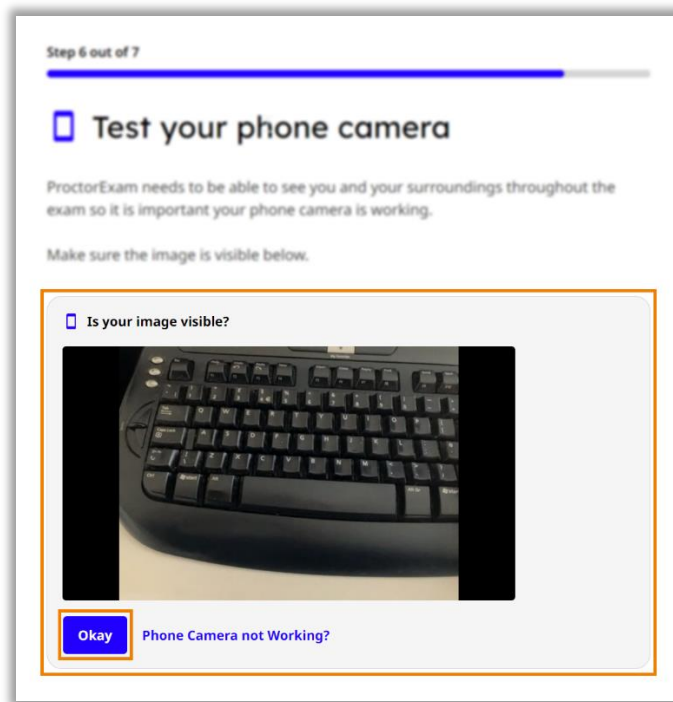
Step 6 out of 7

Test your phone camera

ProctorExam needs to be able to see you and your surroundings throughout the exam so it is important your phone camera is working.

Make sure the image is visible below.

Is your image visible?

Okay Phone Camera not Working?